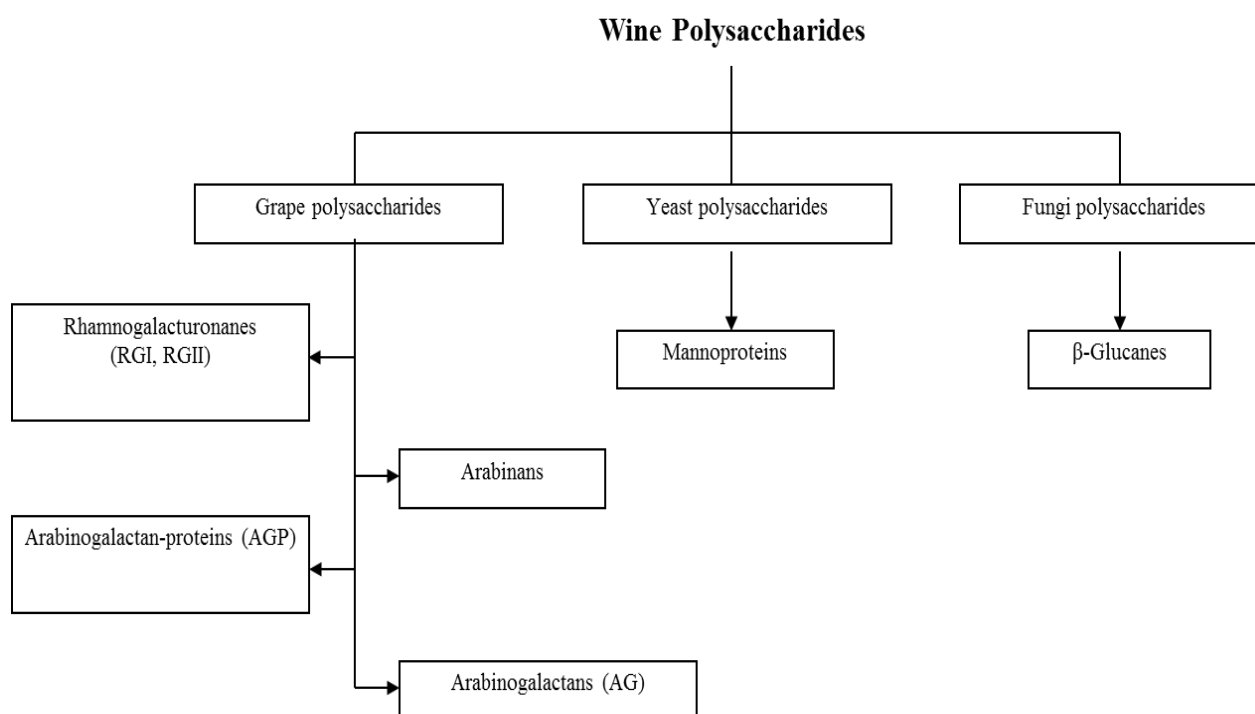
Wine Polysaccharides

Grape polysaccharides

Yeast polysaccharides

Fungi polysaccharides

Rhamnogalacturonanes (RGI, RGII)

Mannoproteins

β-Glucanes

Arabinans

Arabinogalactan-proteins (AGP)

Arabinogalactans (AG)